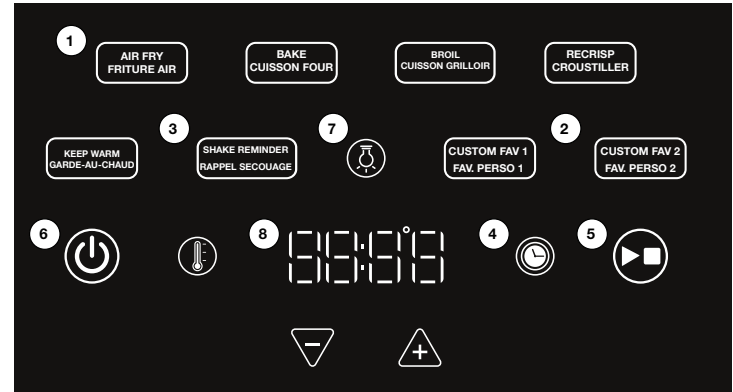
1

AIR FRY
FRITURE AIR

BAKE
CUISSON FOUR

BROIL
CUISSON GRILLOIR

RECRISP
CROUSTILLER

KEEP WARM
GARDE-AU-CHAUD

3

SHAKE REMINDER
RAPPEL SECOUAGE

7

CUSTOM FAV 1
FAV. PERSO 1

2

CUSTOM FAV 2
FAV. PERSO 2

6

8

88:88°

4

5

−

+